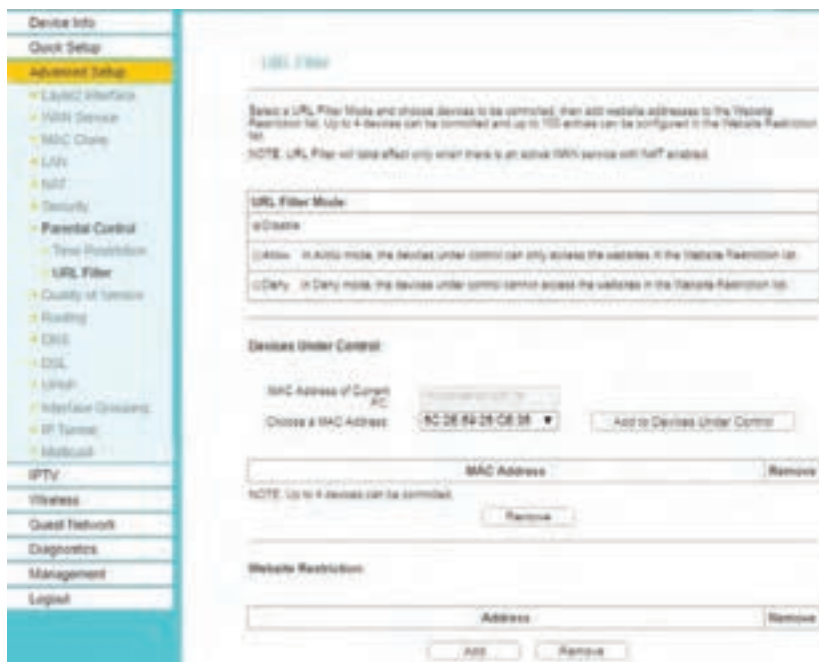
Device Info
Quick Setup
Advanced Setup
Layer2 Interface
WAN Service
MAC Clone
LAN
NAT
Security
Parental Control
Time Restriction
URL Filter
Quality of Service
Routing
DNS
DSL
UPnP
Interface Grouping
IP Tunnel
Multicast
IPTV
Wireless
Guest Network
Diagnostics
Management
Logout

URL Filter

Select a URL Filter Mode and choose devices to be controlled, then add website addresses to the Website Restriction list. Up to 4 devices can be controlled and up to 100 entries can be configured in the Website Restriction list.
NOTE: URL Filter will take effect only when there is an active WAN service with NAT enabled.

| URL Filter Mode: |
|---|
| Disable |
| Allow  In Allow mode, the devices under control can only access the websites in the Website Restriction list. |
| Deny  In Deny mode, the devices under control cannot access the websites in the Website Restriction list. |

Devices Under Control:

MAC Address of Current PC: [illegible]
Choose a MAC Address: 8C:2E:84:2B:C8:38 ▼ Add to Devices Under Control

| MAC Address | Remove |
|---|---|

NOTE: Up to 4 devices can be controlled.
Remove

Website Restriction:

| Address | Remove |
|---|---|

Add Remove